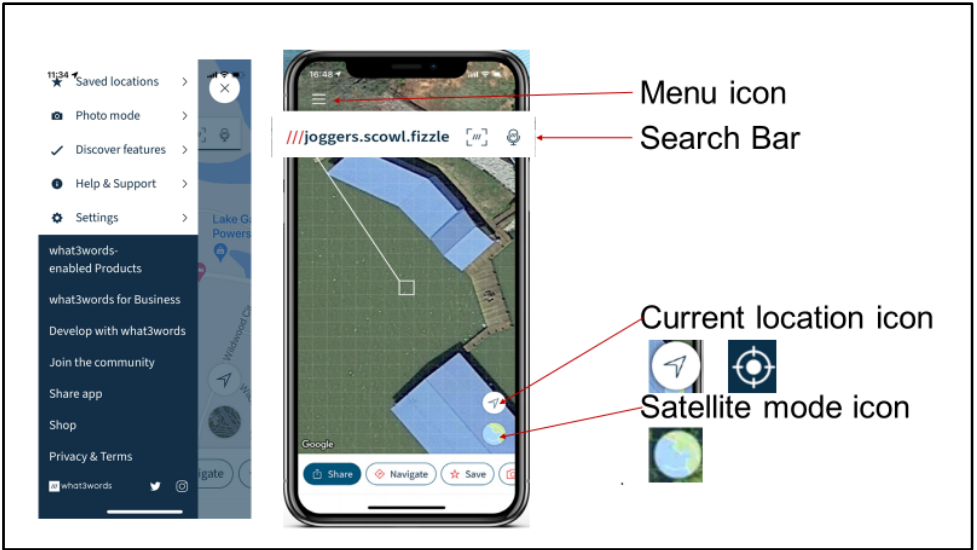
11:34
Saved locations
Photo mode
Discover features
Help & Support
Settings
Lake Ga
Powers
what3words-enabled Products
what3words for Business
Develop with what3words
Join the community
Share app
Shop
Privacy & Terms
what3words
igate

16:48
///joggers.scowl.fizzle
Google
Share
Navigate
Save

Menu icon
Search Bar
Current location icon
Satellite mode icon